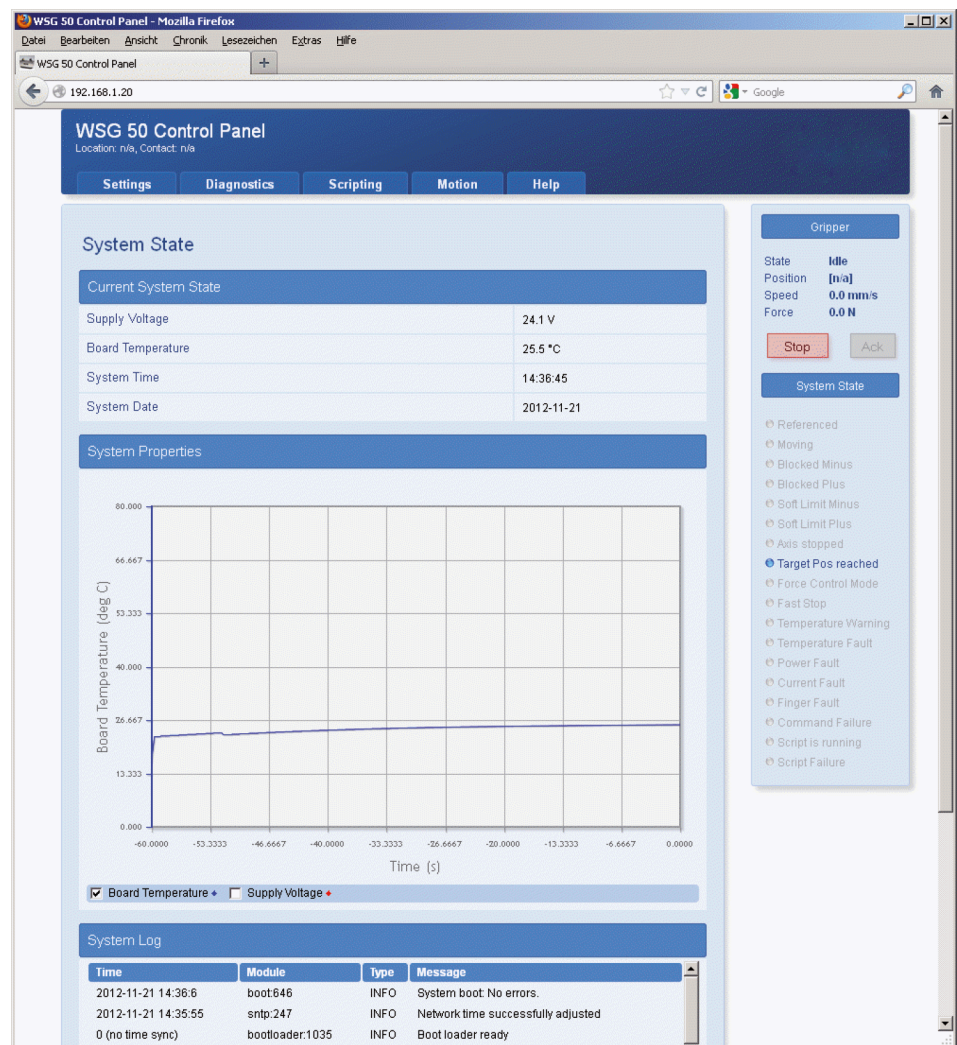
WSG 50 Control Panel - Mozilla Firefox

Datei Bearbeiten Ansicht Chronik Lesezeichen Extras Hilfe

WSG 50 Control Panel +

192.168.1.20

Google

WSG 50 Control Panel
Location: n/a, Contact: n/a

Settings Diagnostics Scripting Motion Help

System State

Current System State

| | |
|---|---|
| Supply Voltage | 24.1 V |
| Board Temperature | 25.5 °C |
| System Time | 14:36:45 |
| System Date | 2012-11-21 |

System Properties

80.000
66.667
53.333
40.000
26.667
13.333
0.000

Board Temperature (deg C)

-60.0000 -53.3333 -46.6667 -40.0000 -33.3333 -26.6667 -20.0000 -13.3333 -6.6667 0.0000

Time (s)

Board Temperature Supply Voltage

System Log

| Time | Module | Type | Message |
|---|---|---|---|
| 2012-11-21 14:36:6 | boot:646 | INFO | System boot: No errors. |
| 2012-11-21 14:35:55 | sntp:247 | INFO | Network time successfully adjusted |
| 0 (no time sync) | bootloader:1035 | INFO | Boot loader ready |

Gripper

State Idle
Position [n/a]
Speed 0.0 mm/s
Force 0.0 N

Stop Ack

System State

Referenced
Moving
Blocked Minus
Blocked Plus
Soft Limit Minus
Soft Limit Plus
Axis stopped
Target Pos reached
Force Control Mode
Fast Stop
Temperature Warning
Temperature Fault
Power Fault
Current Fault
Finger Fault
Command Failure
Script is running
Script Failure